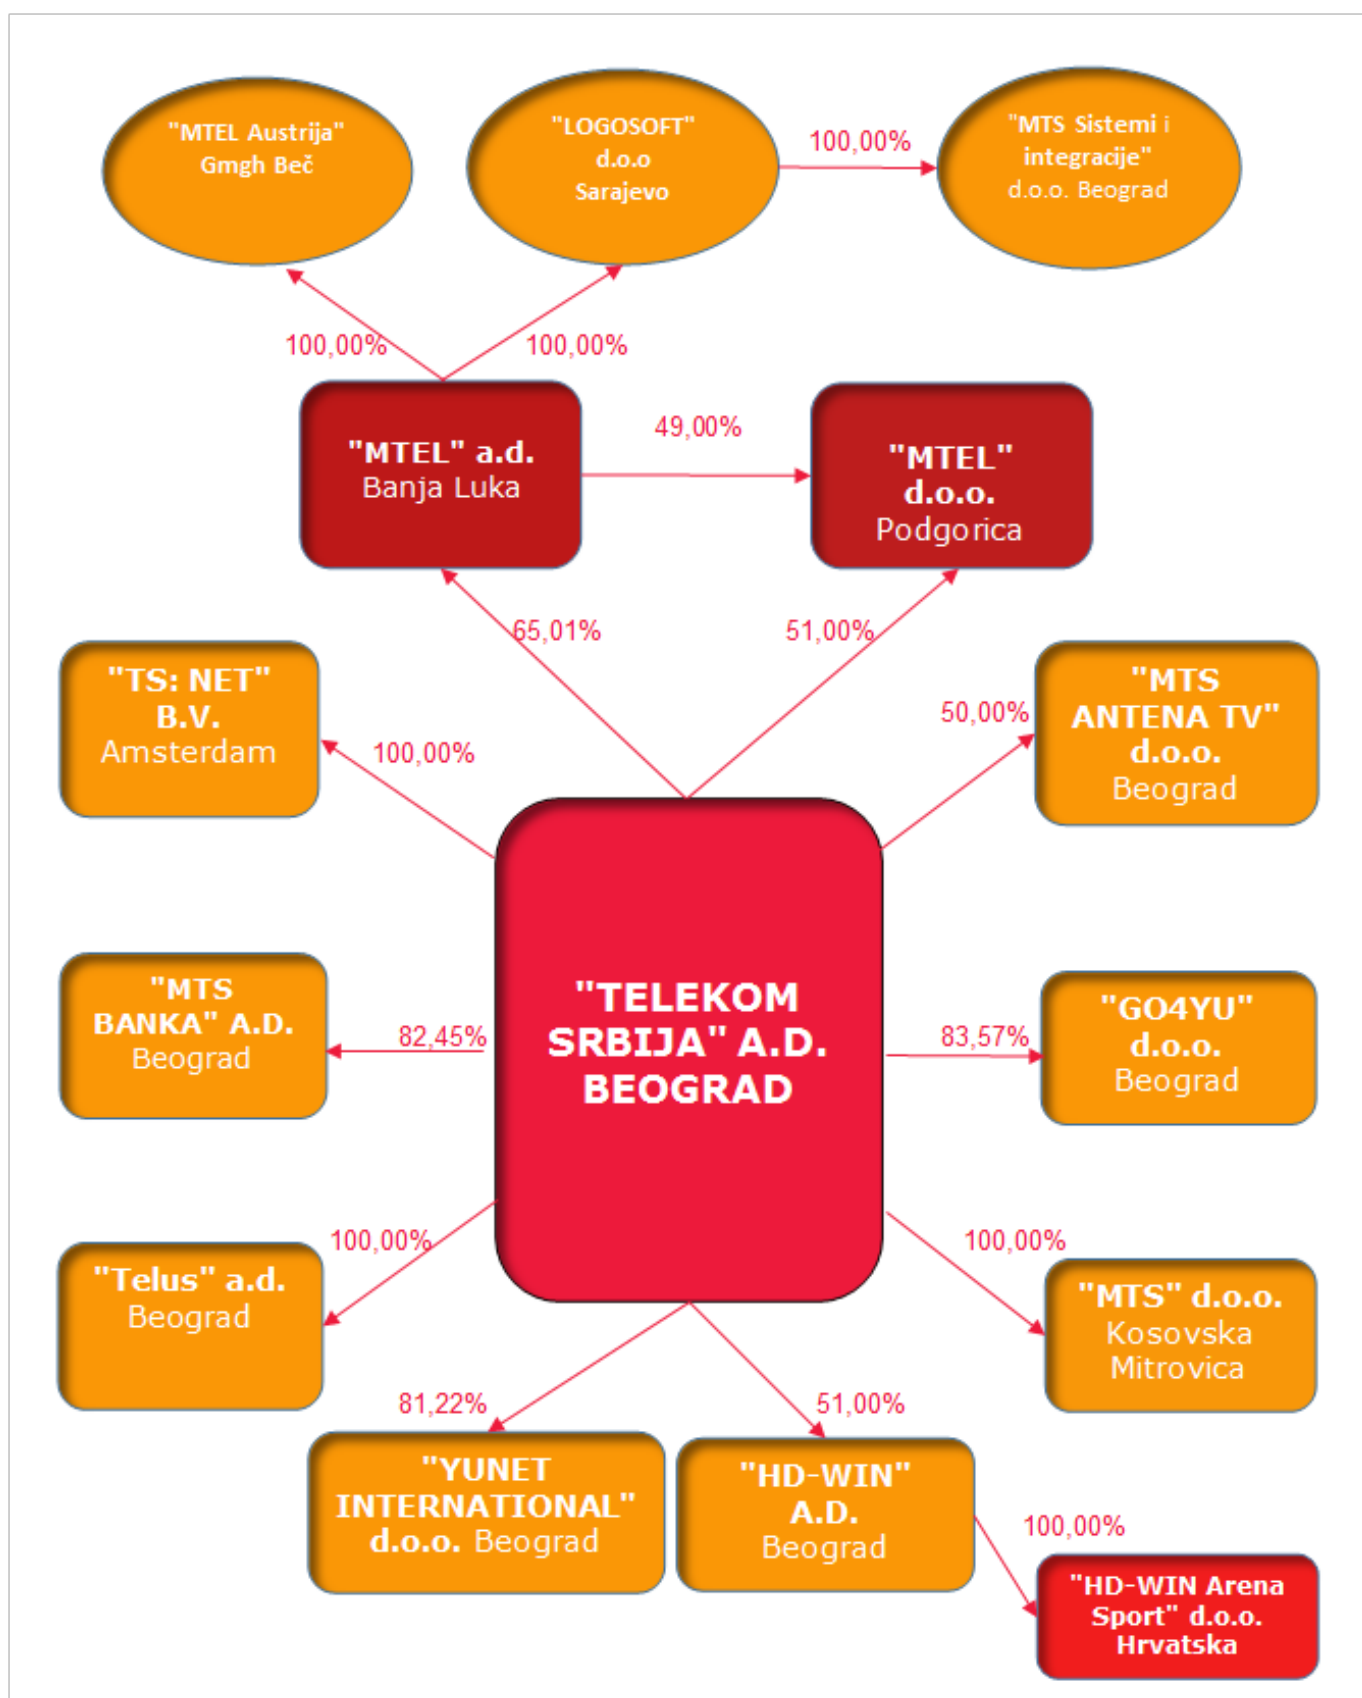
"MTEL Austrija" Gmgh Beč

"LOGOSOFT" d.o.o Sarajevo

100,00%

"MTS Sistemi i integracije" d.o.o. Beograd

100,00%

100,00%

"MTEL" a.d. Banja Luka

49,00%

"MTEL" d.o.o. Podgorica

65,01%

51,00%

"TS: NET" B.V. Amsterdam

100,00%

50,00%

"MTS ANTENA TV" d.o.o. Beograd

"MTS BANKA" A.D. Beograd

82,45%

"TELEKOM SRBIJA" A.D. BEOGRAD

83,57%

"GO4YU" d.o.o. Beograd

100,00%

100,00%

"Telus" a.d. Beograd

"MTS" d.o.o. Kosovska Mitrovica

81,22%

51,00%

"YUNET INTERNATIONAL" d.o.o. Beograd

"HD-WIN" A.D. Beograd

100,00%

"HD-WIN Arena Sport" d.o.o. Hrvatska